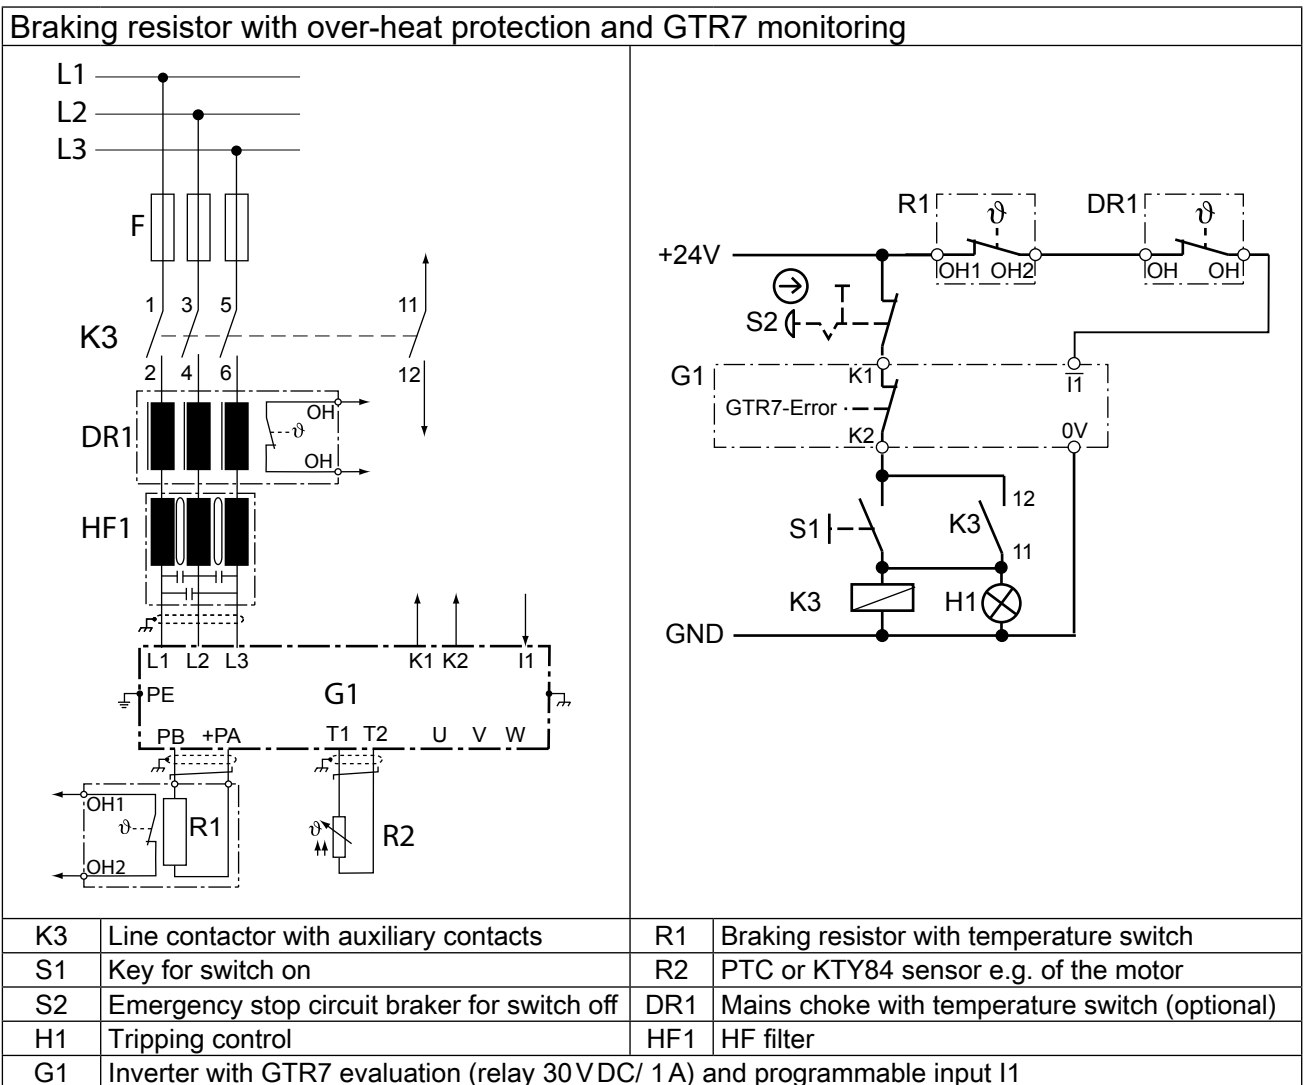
Braking resistor with over-heat protection and GTR7 monitoring

L1
L2
L3
F
1 3 5
11
K3
2 4 6
12
OH
DR1
OH
HF1
K1 K2 I1
L1 L2 L3
PE
G1
PB +PA T1 T2 U V W
OH1
R1
OH2
R2

R1
DR1
+24V
OH1 OH2
OH OH
S2
G1
K1
$\overline{I1}$
GTR7-Error
K2
0V
12
S1
K3
11
K3
H1
GND

| K3 | Line contactor with auxiliary contacts | R1 | Braking resistor with temperature switch |
|---|---|---|---|
| S1 | Key for switch on | R2 | PTC or KTY84 sensor e.g. of the motor |
| S2 | Emergency stop circuit braker for switch off | DR1 | Mains choke with temperature switch (optional) |
| H1 | Tripping control | HF1 | HF filter |
| G1 | Inverter with GTR7 evaluation (relay 30 V DC/ 1 A) and programmable input I1 | | |